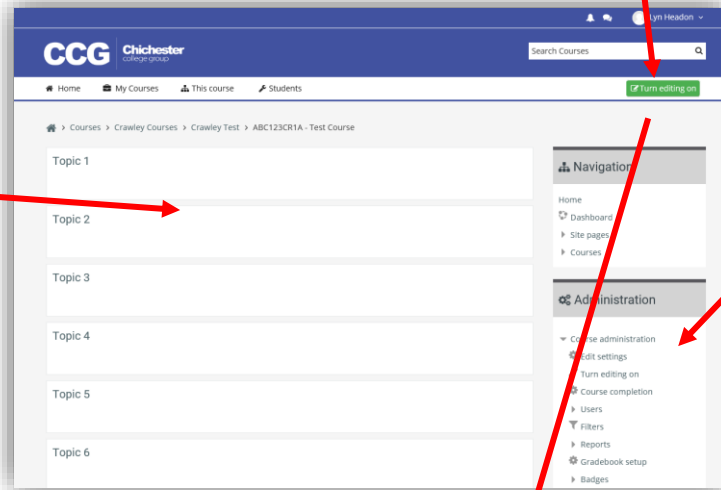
Lyn Headon

CCG Chichester college group

Search Courses

Home My Courses This course Students

Turn editing on

Courses > Crawley Courses > Crawley Test > ABC123CR1A - Test Course

Topic 1

Topic 2

Topic 3

Topic 4

Topic 5

Topic 6

Navigation

Home
Dashboard
Site pages
Courses

Administration

Course administration
Edit settings
Turn editing on
Course completion
Users
Filters
Reports
Gradebook setup
Badges